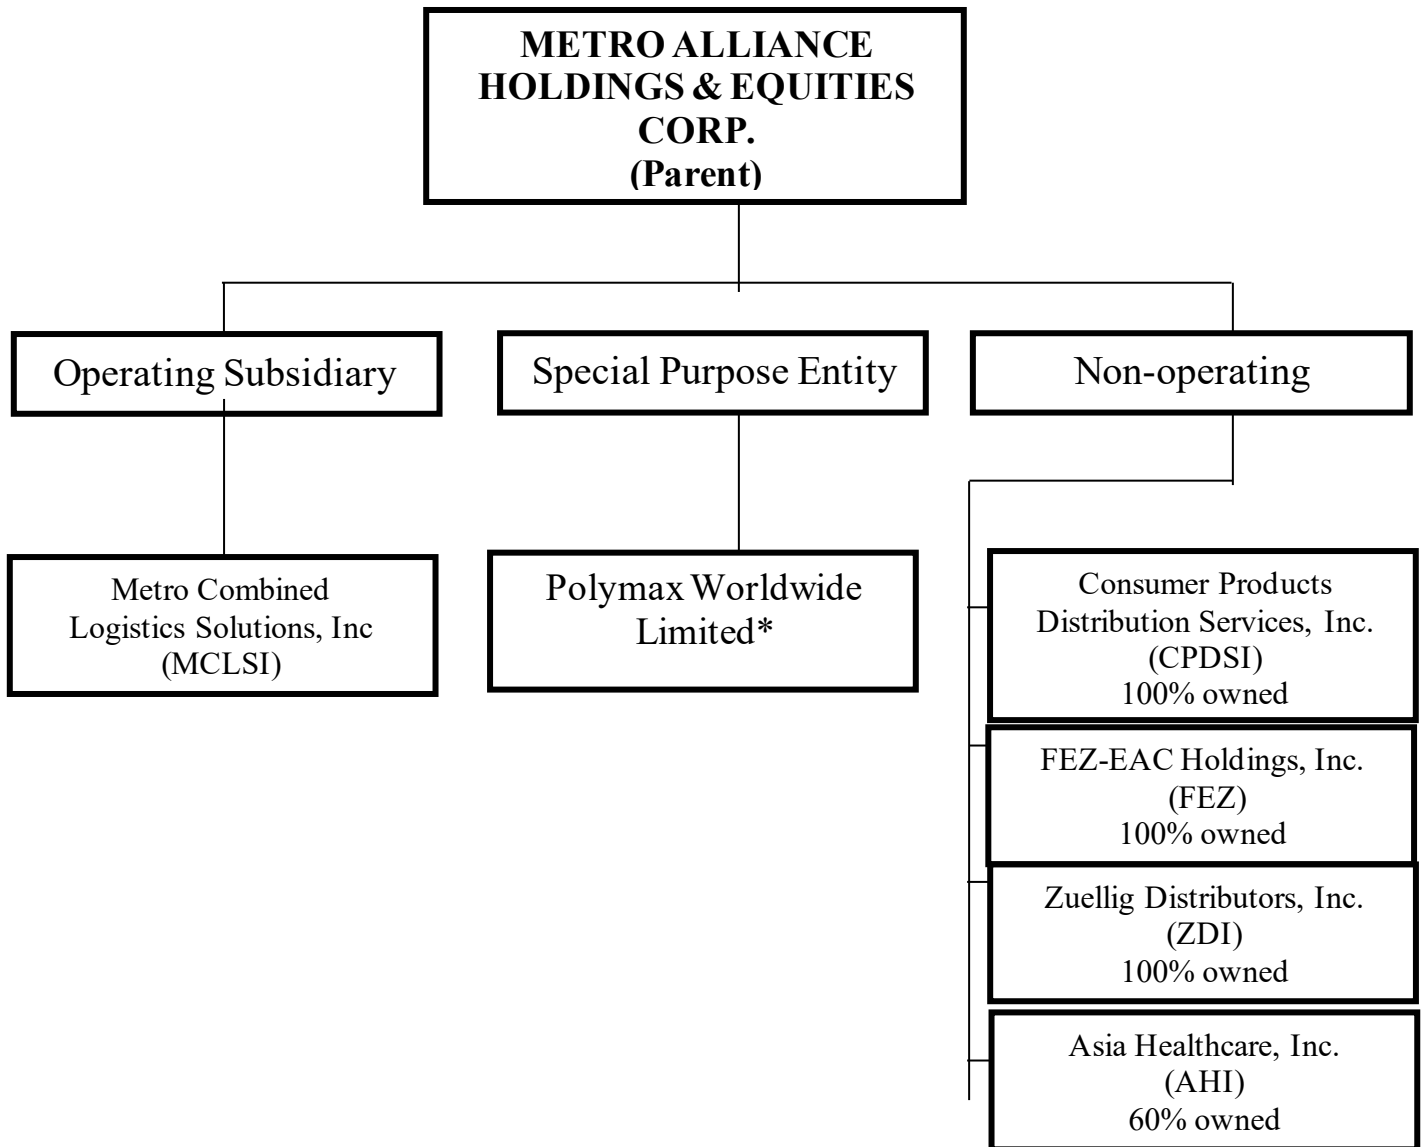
METRO ALLIANCE HOLDINGS & EQUITIES CORP.
(Parent)

Operating Subsidiary

Special Purpose Entity

Non-operating

Metro Combined Logistics Solutions, Inc (MCLSI)

Polymax Worldwide Limited*

Consumer Products Distribution Services, Inc. (CPDSI) 100% owned

FEZ-EAC Holdings, Inc. (FEZ) 100% owned

Zuellig Distributors, Inc. (ZDI) 100% owned

Asia Healthcare, Inc. (AHI) 60% owned